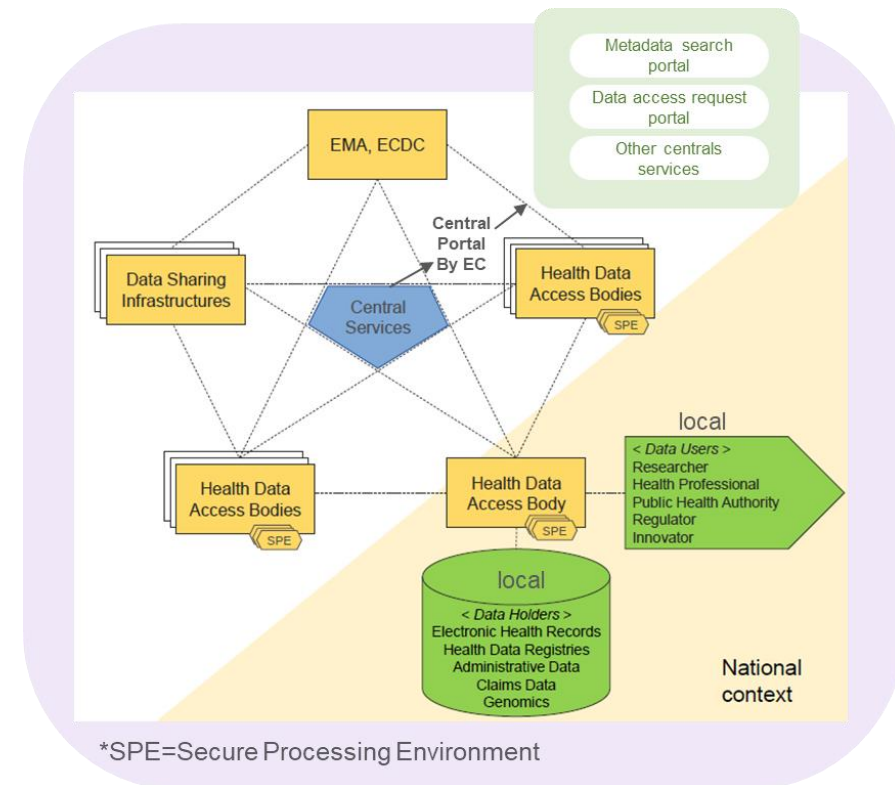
Metadata search portal

Data access request portal

Other centrals services

EMA, ECDC

Central Portal By EC

Data Sharing Infrastructures

Central Services

Health Data Access Bodies

SPE

local

< Data Users >
Researcher
Health Professional
Public Health Authority
Regulator
Innovator

Health Data Access Bodies

SPE

Health Data Access Body

SPE

local

< Data Holders >
Electronic Health Records
Health Data Registries
Administrative Data
Claims Data
Genomics

National context

*SPE=Secure Processing Environment